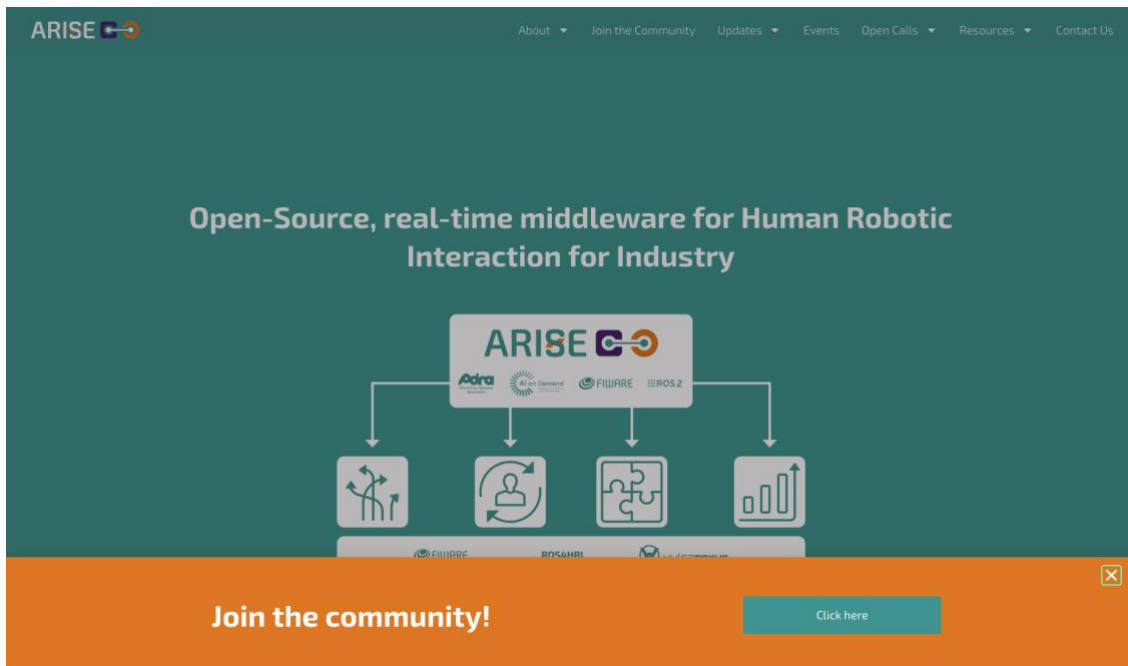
ARISE

About
Join the Community
Updates
Events
Open Calls
Resources
Contact Us

Open-Source, real-time middleware for Human Robotic Interaction for Industry

ARISE

Adra
AI on Demand
FIWARE
ROS 2

FIWARE
ROS4HRI
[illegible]

Join the community!

Click here